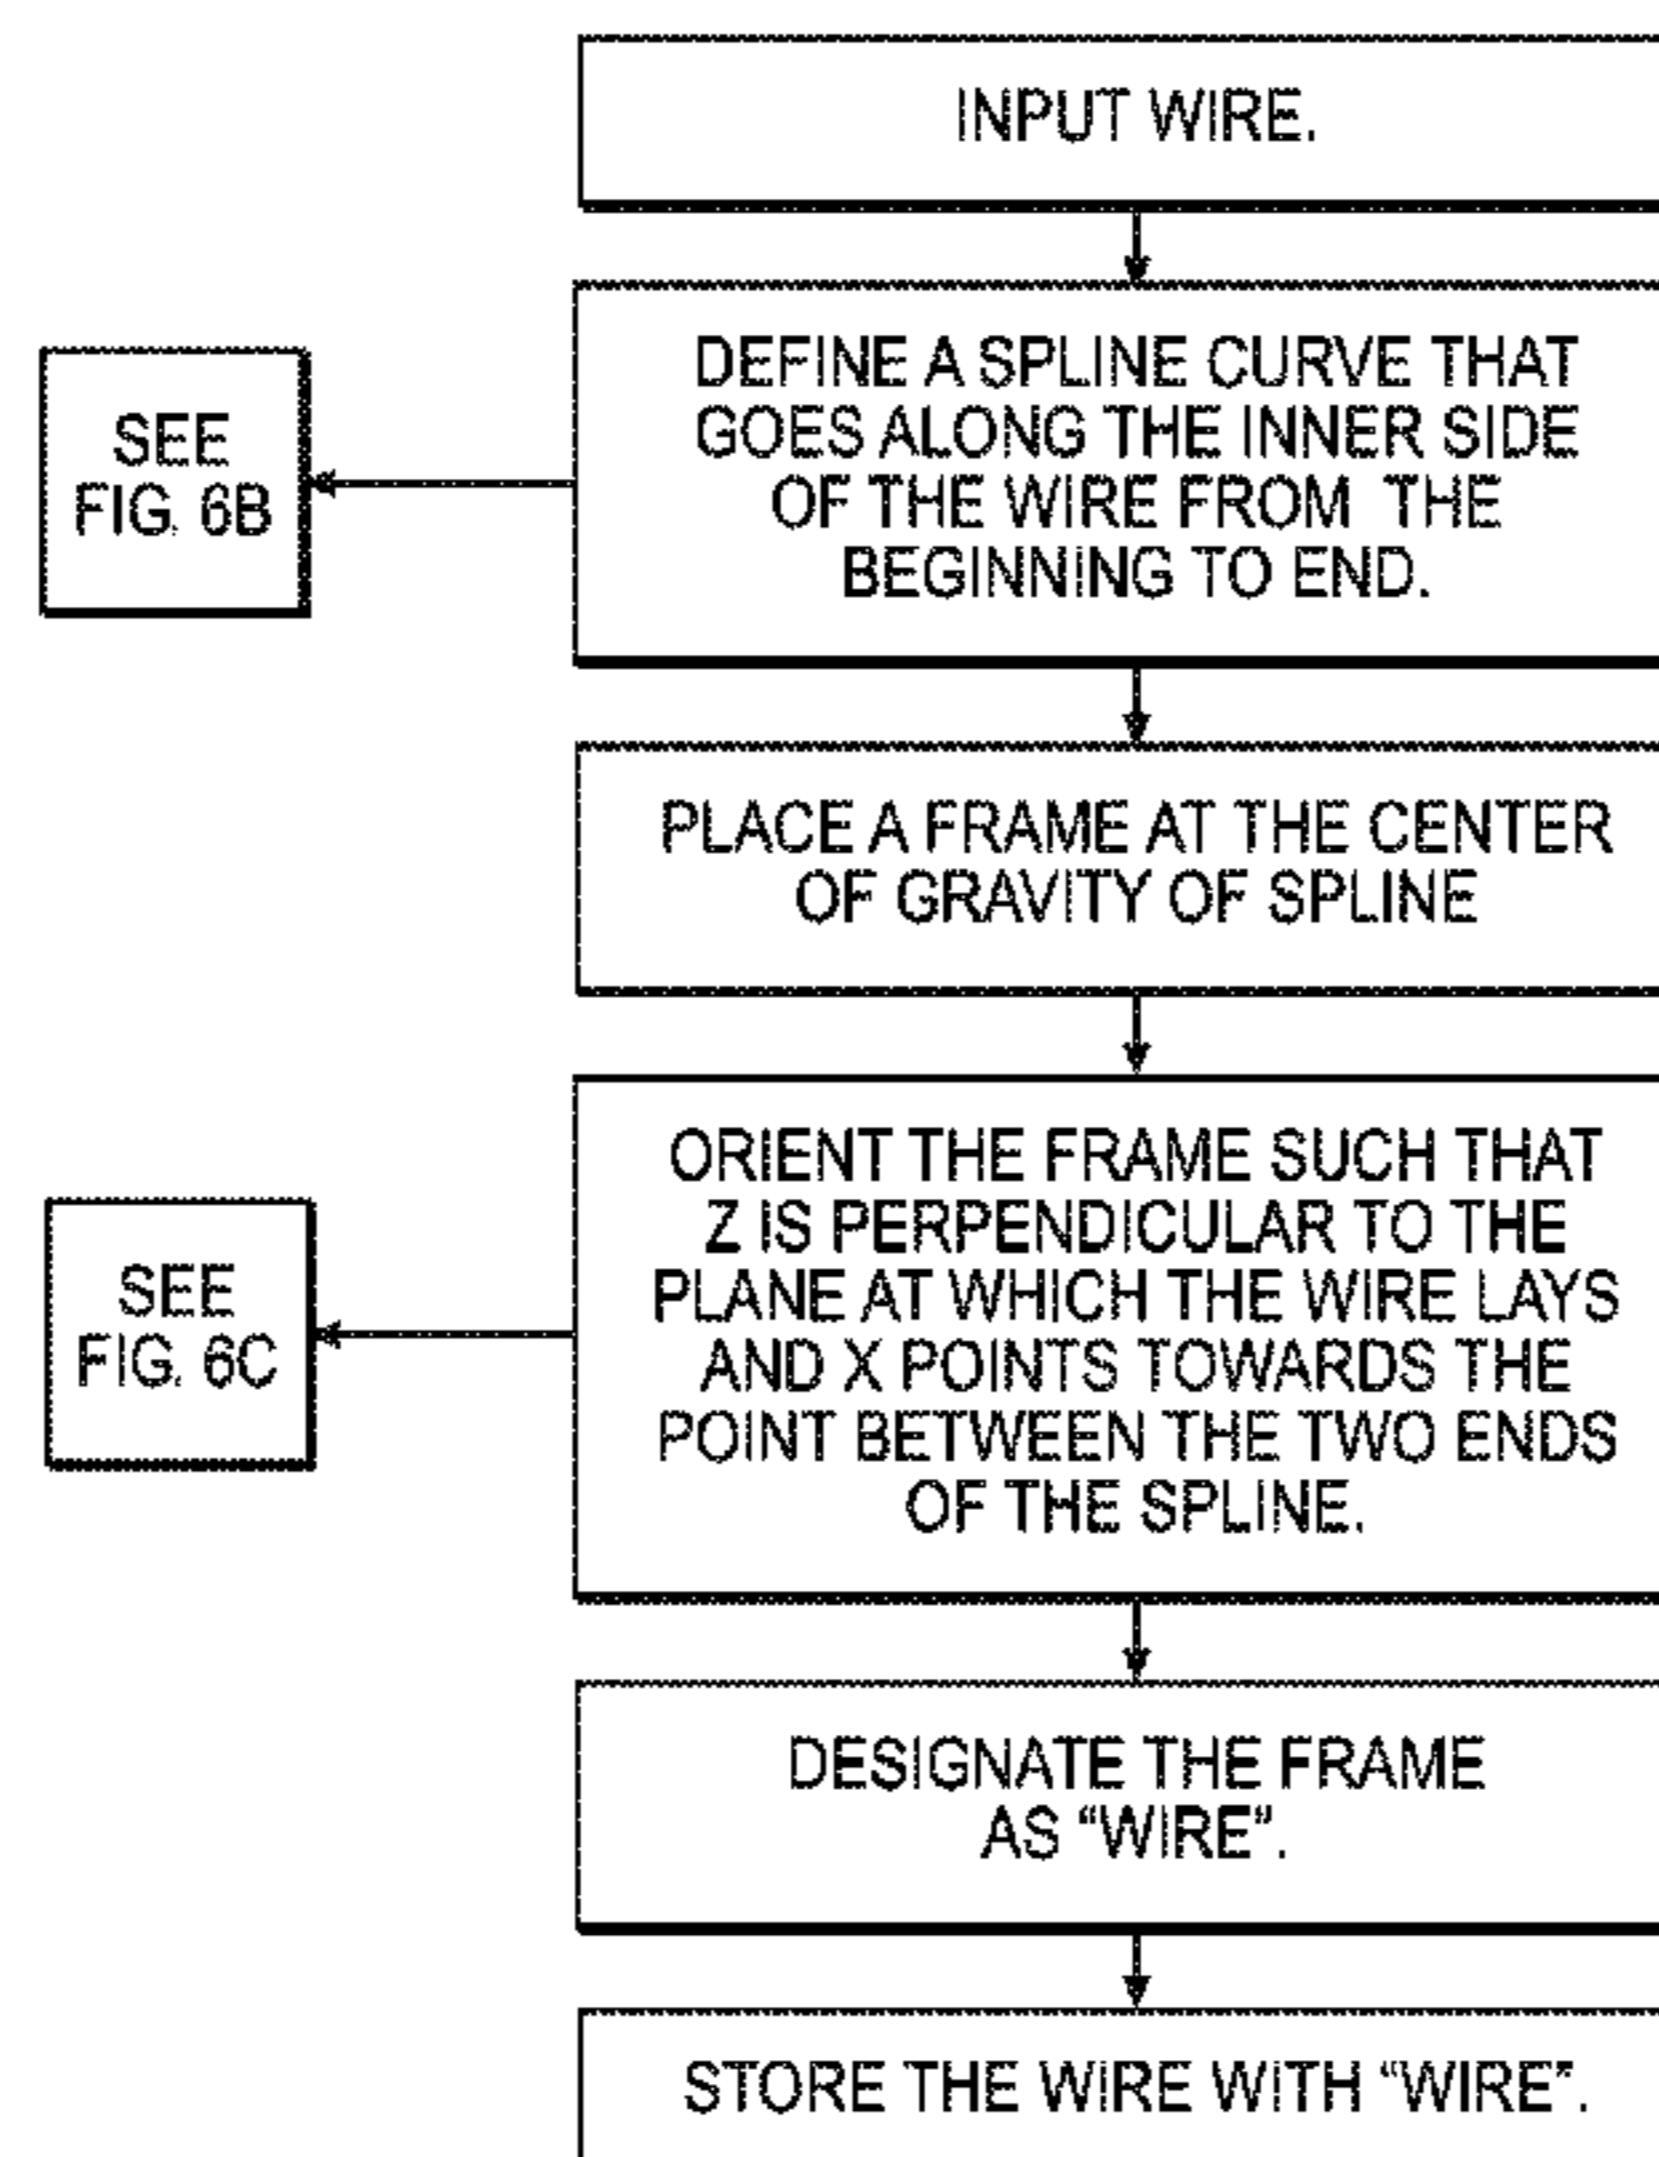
INPUT WIRE.

DEFINE A SPLINE CURVE THAT GOES ALONG THE INNER SIDE OF THE WIRE FROM THE BEGINNING TO END.

SEE FIG. 6B

PLACE A FRAME AT THE CENTER OF GRAVITY OF SPLINE

ORIENT THE FRAME SUCH THAT Z IS PERPENDICULAR TO THE PLANE AT WHICH THE WIRE LAYS AND X POINTS TOWARDS THE POINT BETWEEN THE TWO ENDS OF THE SPLINE.

SEE FIG. 6C

DESIGNATE THE FRAME AS “WIRE”.

STORE THE WIRE WITH “WIRE”.